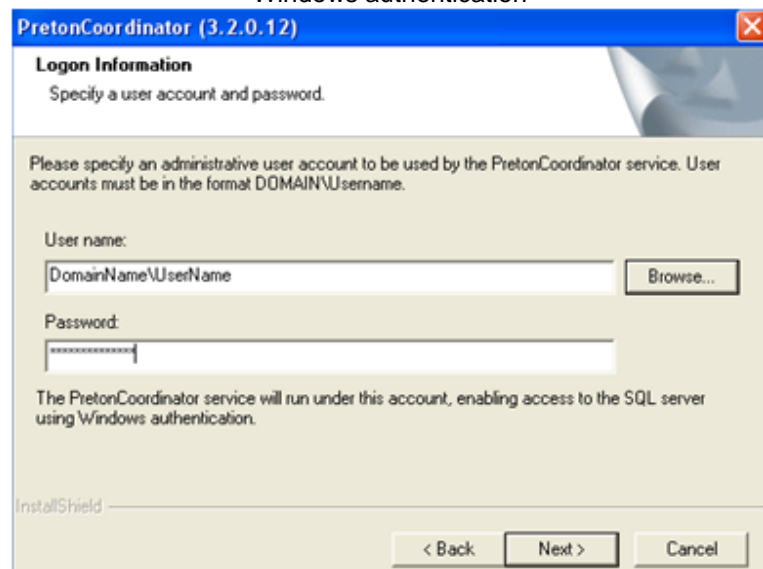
Windows authentication

PretonCoordinator (3.2.0.12)

Logon Information

Specify a user account and password.

Please specify an administrative user account to be used by the PretonCoordinator service. User accounts must be in the format DOMAIN\Username.

User name:

DomainName\UserName

Browse...

Password:

**************

The PretonCoordinator service will run under this account, enabling access to the SQL server using Windows authentication.

InstallShield

< Back

Next >

Cancel